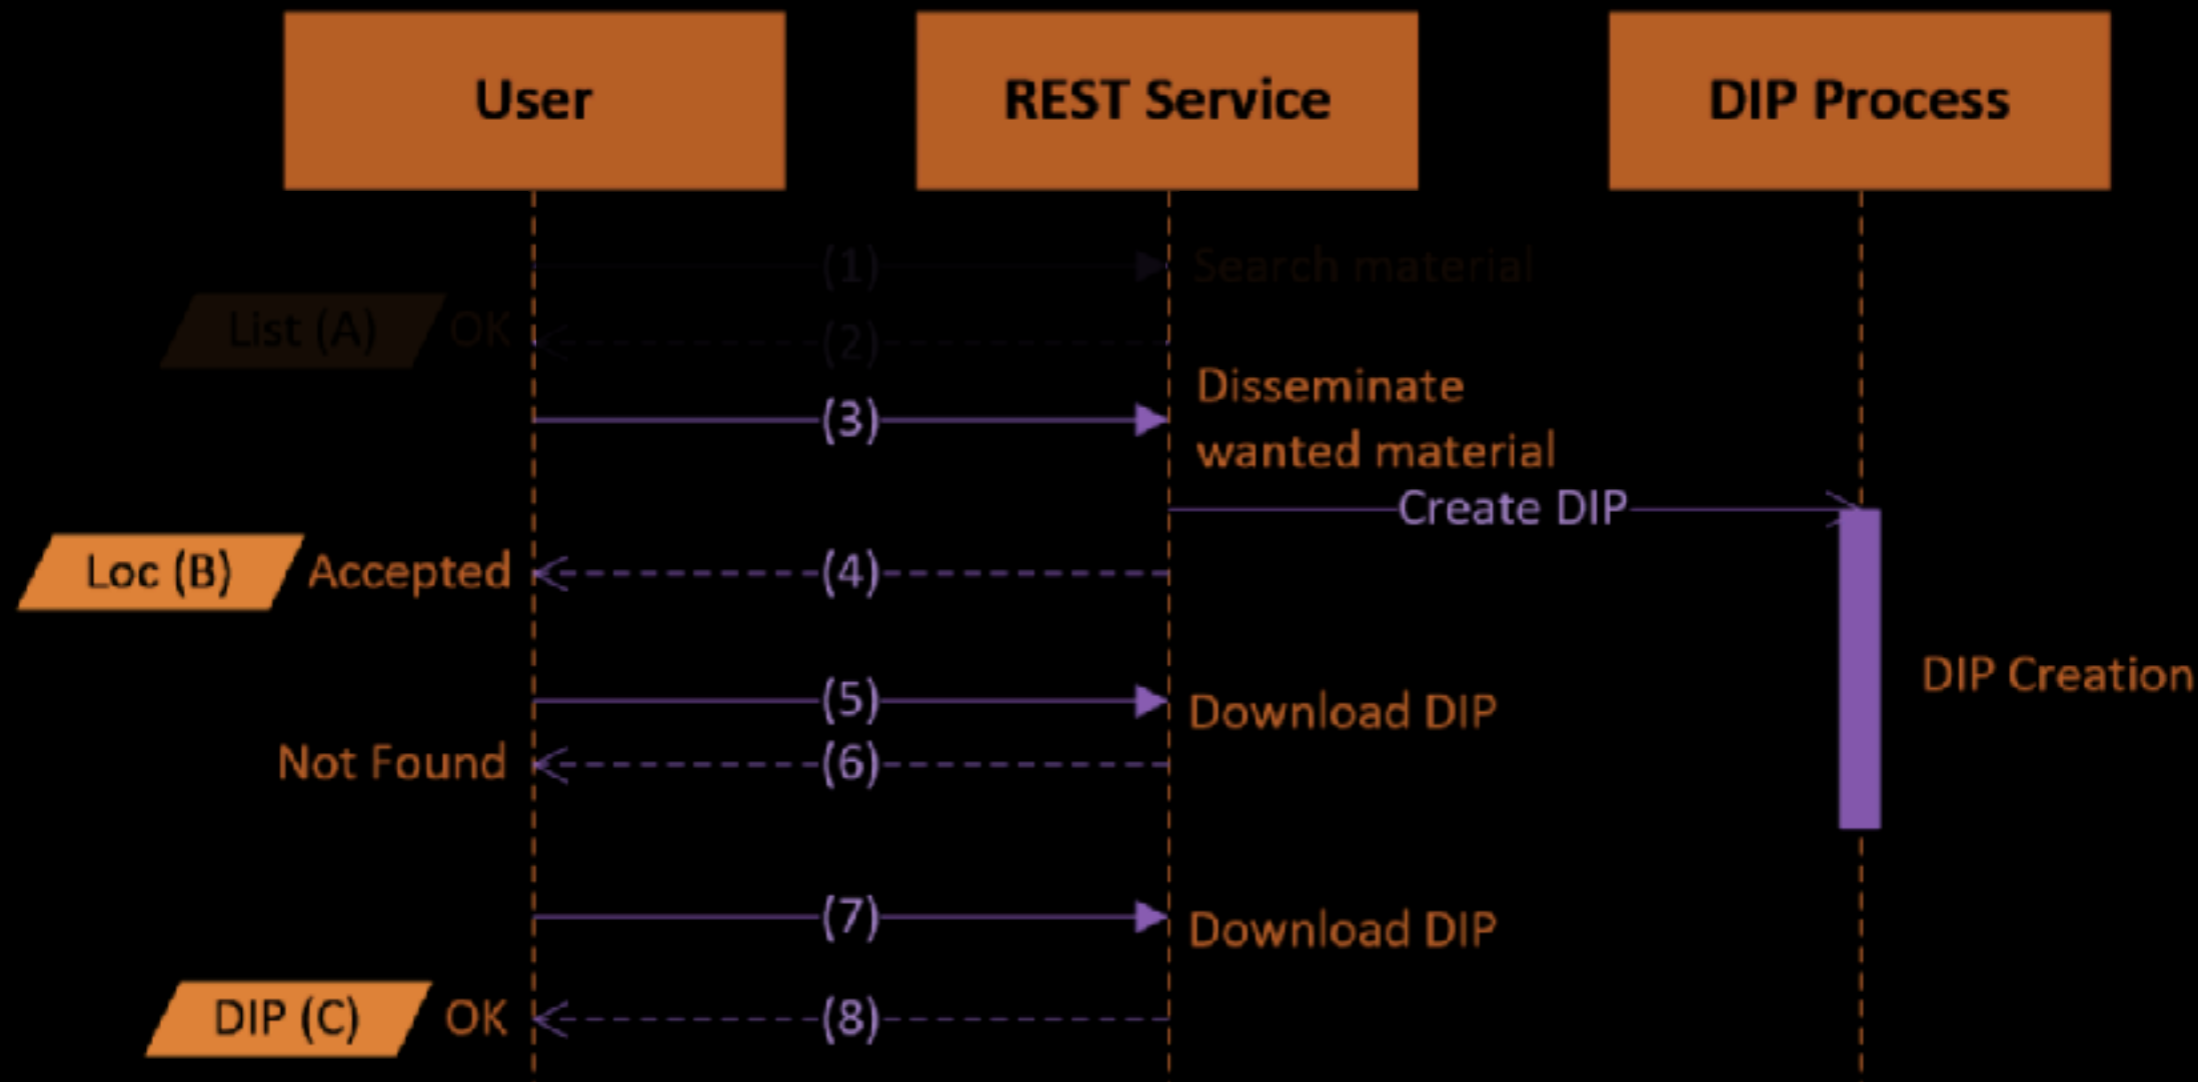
User

REST Service

DIP Process

(1) Search material

List (A) OK (2)

(3) Disseminate wanted material

Create DIP

Loc (B) Accepted (4)

DIP Creation

(5) Download DIP

Not Found (6)

(7) Download DIP

DIP (C) OK (8)